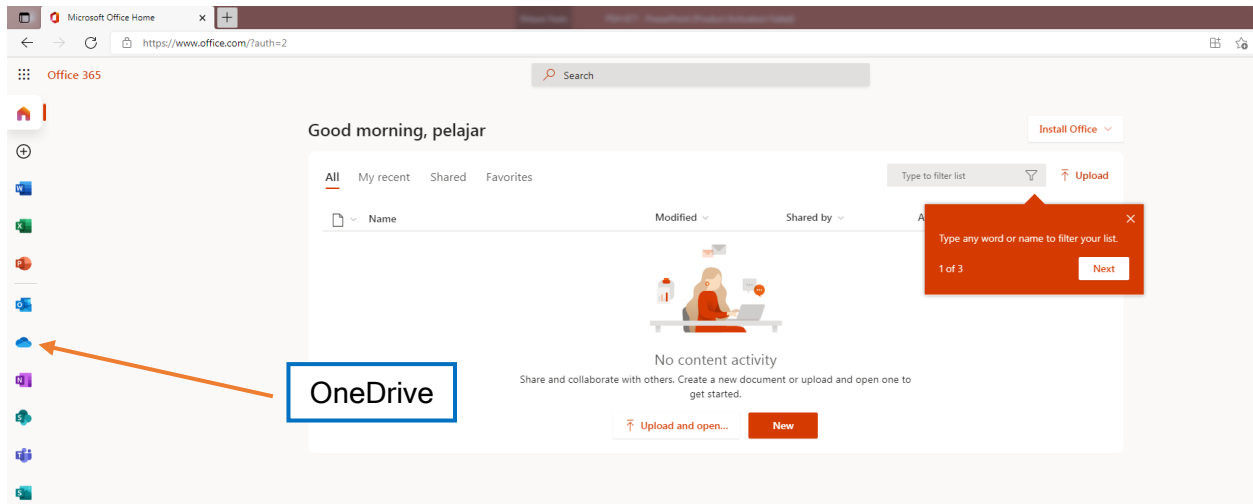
Microsoft Office Home
https://www.office.com/?auth=2
Office 365
Search
Good morning, pelajar
Install Office
All My recent Shared Favorites
Type to filter list
Upload
Name
Modified
Shared by
Type any word or name to filter your list.
1 of 3
Next
No content activity
Share and collaborate with others. Create a new document or upload and open one to get started.
Upload and open...
New
OneDrive